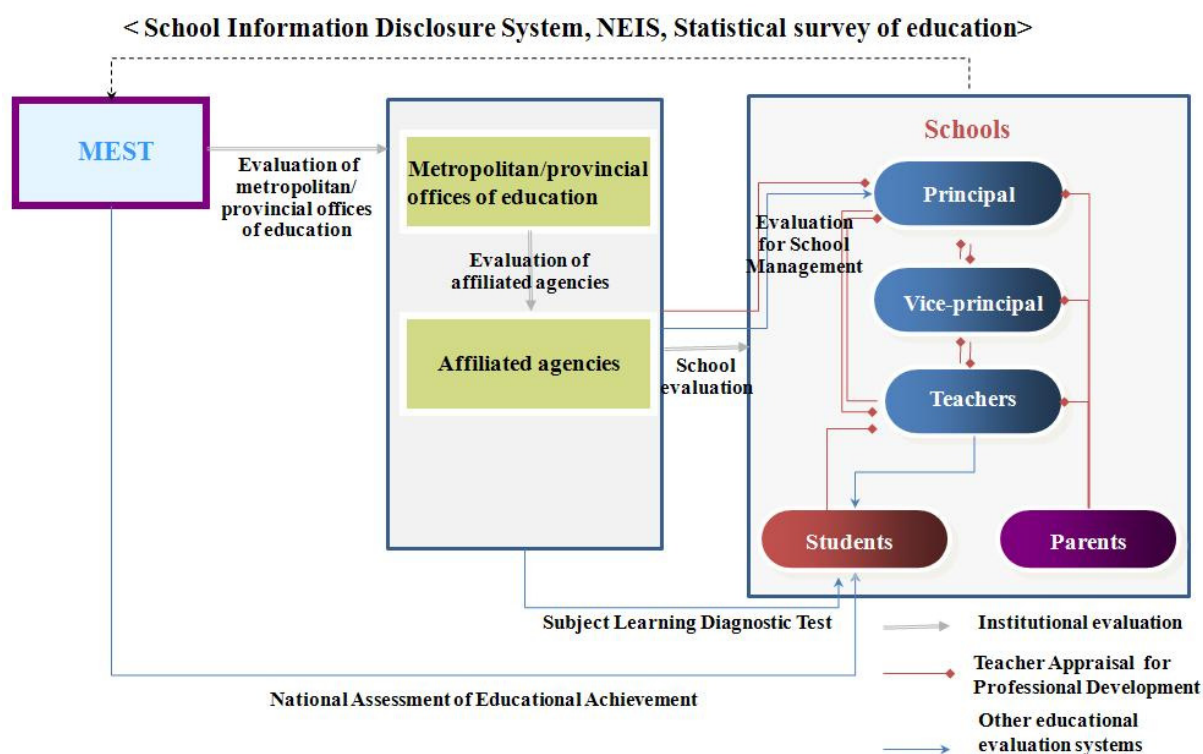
< School Information Disclosure System, NEIS, Statistical survey of education>

MEST

Evaluation of metropolitan/ provincial offices of education

Metropolitan/provincial offices of education

Evaluation of affiliated agencies

Affiliated agencies

School evaluation

Schools

Evaluation for School Management

Principal

Vice-principal

Teachers

Students

Parents

Subject Learning Diagnostic Test

National Assessment of Educational Achievement

Institutional evaluation

Teacher Appraisal for Professional Development

Other educational evaluation systems